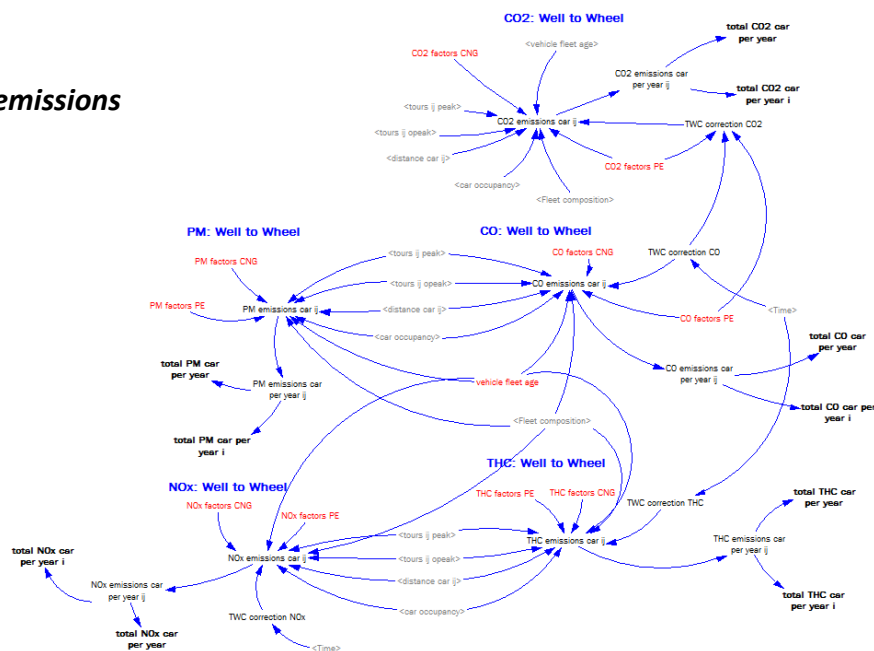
emissions

CO2: Well to Wheel

<vehicle fleet age>

CO2 factors CNG

total CO2 car per year

CO2 emissions car per year ij

total CO2 car per year i

<tours ij peak>

<tours ij opeak>

CO2 emissions car ij

TWC correction CO2

<distance car ij>

CO2 factors PE

<car occupancy>

<Fleet composition>

PM: Well to Wheel

CO: Well to Wheel

<tours ij peak>

CO factors CNG

PM factors CNG

TWC correction CO

<tours ij opeak>

CO emissions car ij

PM factors PE

PM emissions car ij

<distance car ij>

CO factors PE

<Time>

<car occupancy>

total CO car per year

total PM car per year

vehicle fleet age

CO emissions car per year ij

PM emissions car per year ij

total CO car per year i

<Fleet composition>

total PM car per year i

THC: Well to Wheel

NOx: Well to Wheel

THC factors PE

THC factors CNG

TWC correction THC

total THC car per year

NOx factors CNG

NOx factors PE

<tours ij peak>

THC emissions car ij

THC emissions car per year ij

total NOx car per year i

NOx emissions car ij

<tours ij opeak>

<distance car ij>

NOx emissions car per year ij

total THC car per year i

<car occupancy>

total NOx car per year

TWC correction NOx

<Time>